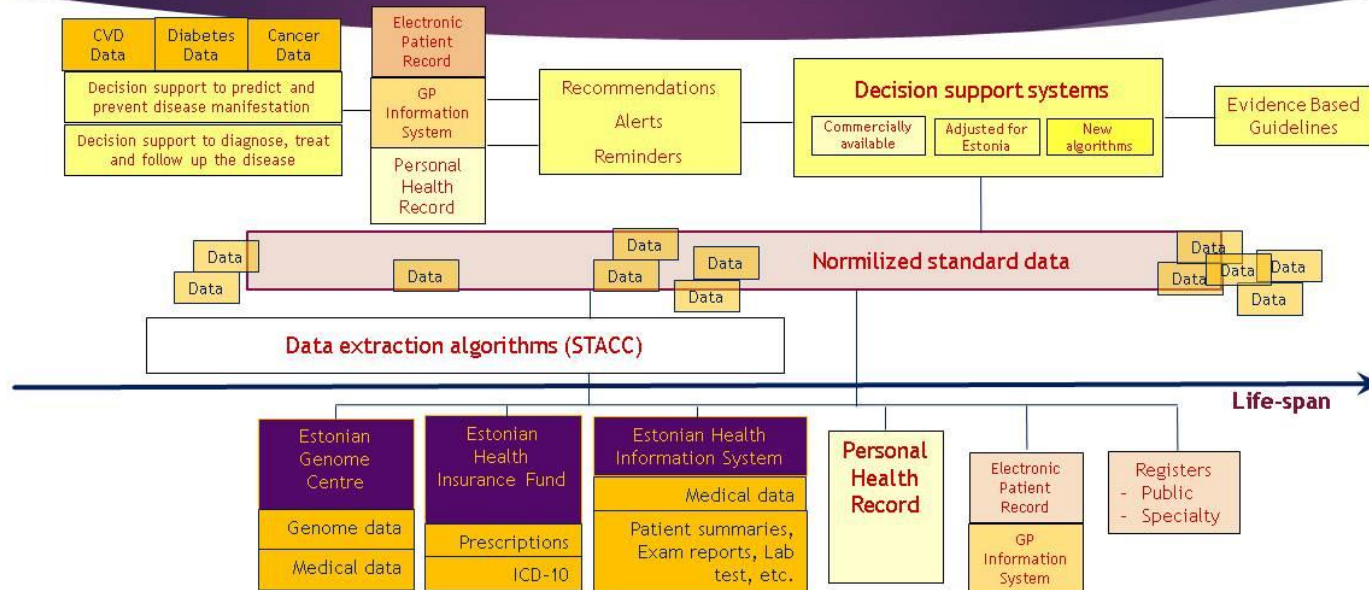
CVD Data

Diabetes Data

Cancer Data

Decision support to predict and prevent disease manifestation

Decision support to diagnose, treat and follow up the disease

Electronic Patient Record

GP Information System

Personal Health Record

Recommendations

Alerts

Reminders

Decision support systems

Commercially available

Adjusted for Estonia

New algorithms

Evidence Based Guidelines

Data

Data

Data

Data

Data

Data

Data

Normilized standard data

Data

Data

Data

Data

Data

Data extraction algorithms (STACC)

Life-span

Estonian Genome Centre

Genome data

Medical data

Estonian Health Insurance Fund

Prescriptions

ICD-10

Estonian Health Information System

Medical data

Patient summaries, Exam reports, Lab test, etc.

Personal Health Record

Electronic Patient Record

GP Information System

Registers
- Public
- Specialty